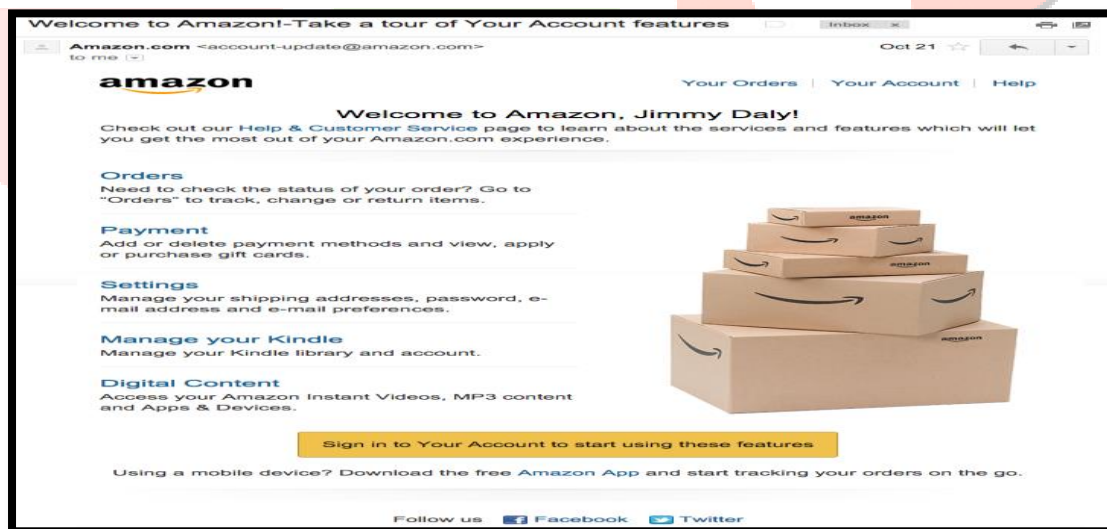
Welcome to Amazon!-Take a tour of Your Account features Inbox x

Amazon.com <account-update@amazon.com>
to me

Oct 21

amazon

Your Orders | Your Account | Help

Welcome to Amazon, Jimmy Daly!

Check out our Help & Customer Service page to learn about the services and features which will let you get the most out of your Amazon.com experience.

Orders
Need to check the status of your order? Go to "Orders" to track, change or return items.

Payment
Add or delete payment methods and view, apply or purchase gift cards.

Settings
Manage your shipping addresses, password, e-mail address and e-mail preferences.

Manage your Kindle
Manage your Kindle library and account.

Digital Content
Access your Amazon Instant Videos, MP3 content and Apps & Devices.

amazon
amazon
amazon

Sign in to Your Account to start using these features

Using a mobile device? Download the free Amazon App and start tracking your orders on the go.

Follow us Facebook Twitter